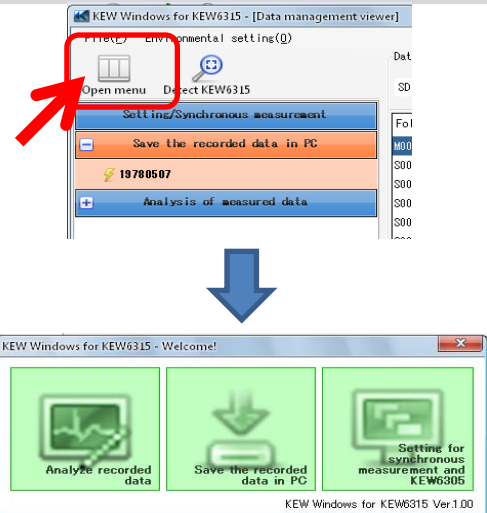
KEW Windows for KEW6315 - [Data management viewer]

File(F) Environmental setting(O)

Open menu

Detect KEW6315

Dat

SD

Setting/Synchronous measurement

Save the recorded data in PC

19780507

Analysis of measured data

Fo

M00

S00

S00

S00

S00

S00

KEW Windows for KEW6315 - Welcome!

Analyze recorded data

Save the recorded data in PC

Setting for synchronous measurement and KEW6305

KEW Windows for KEW6315 Ver.1.00